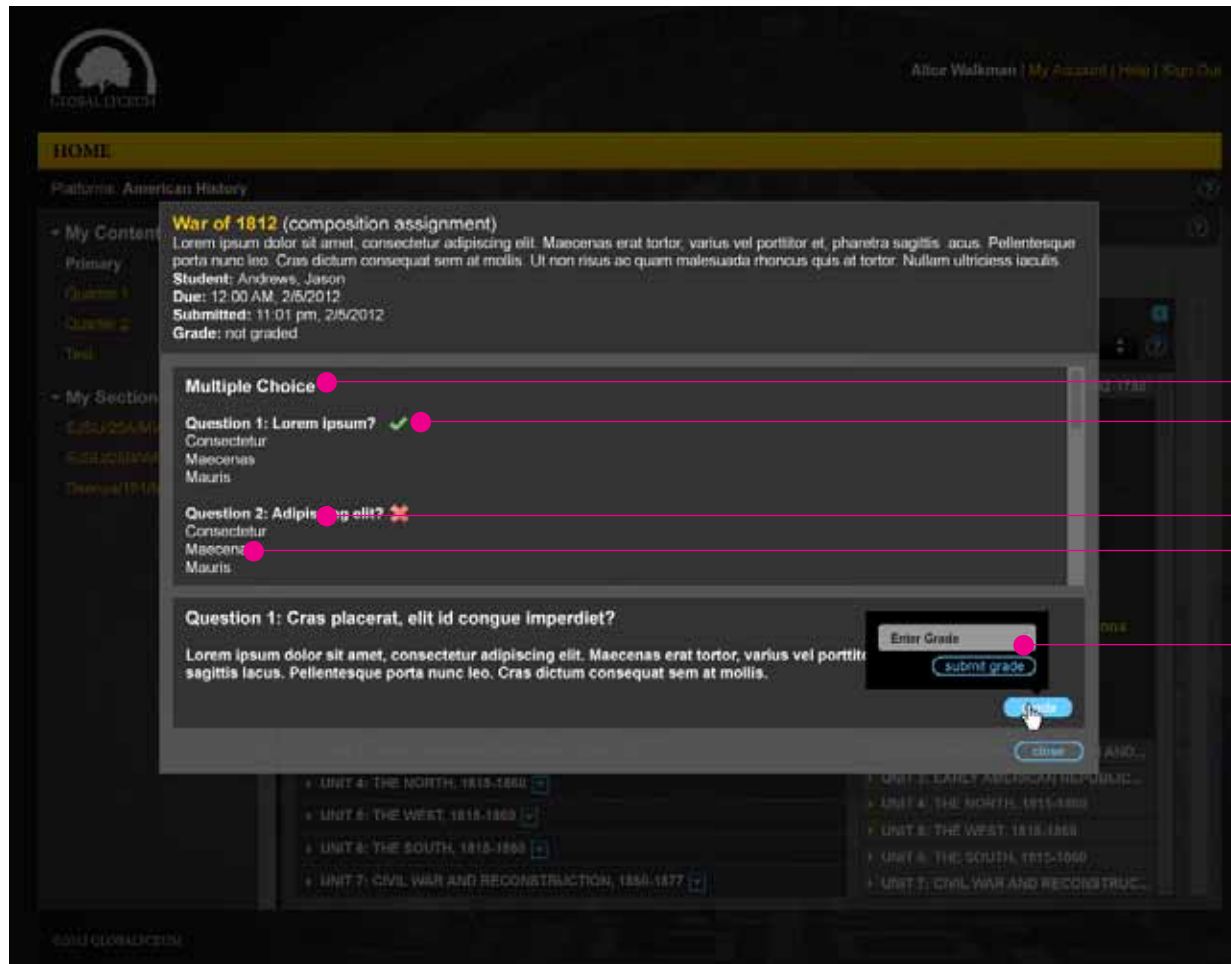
GLOBAL LYCEUM

Alice Walkman | My Account | Help | Sign Out

HOME

Platform: American History

- My Content
Primary
Quarter 1
Quarter 2
Test

- My Sections
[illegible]
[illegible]
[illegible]

War of 1812 (composition assignment)
Lorem ipsum dolor sit amet, consectetur adipiscing elit. Maecenas erat tortor, varius vel porttitor et, pharetra sagittis acus. Pellentesque porta nunc leo. Cras dictum consequat sem at mollis. Ut non risus ac quam malesuada rhoncus quis at tortor. Nullam ultriciess iaculis.
Student: Andrews, Jason
Due: 12:00 AM, 2/5/2012
Submitted: 11:01 pm, 2/5/2012
Grade: not graded

Multiple Choice

Question 1: Lorem Ipsum?
Consectetur
Maecenas
Mauris

Question 2: Adipis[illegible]g elit?
Consectetur
Maecena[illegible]
Mauris

Question 1: Cras placerat, elit id congue imperdiet?

Lorem ipsum dolor sit amet, consectetur adipiscing elit. Maecenas erat tortor, varius vel portti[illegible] sagittis lacus. Pellentesque porta nunc leo. Cras dictum consequat sem at mollis.

Enter Grade
submit grade
Grade

close

UNIT 4: THE NORTH, 1815-1860
UNIT 5: THE WEST, 1815-1860
UNIT 6: THE SOUTH, 1815-1860
UNIT 7: CIVIL WAR AND RECONSTRUCTION, 1850-1877

UNIT 3: EARLY AMERICAN REPUBLIC...
UNIT 4: THE NORTH, 1815-1860
UNIT 5: THE WEST, 1815-1860
UNIT 6: THE SOUTH, 1815-1860
UNIT 7: CIVIL WAR AND RECONSTRUC...

©2012 GLOBALLYCEUM